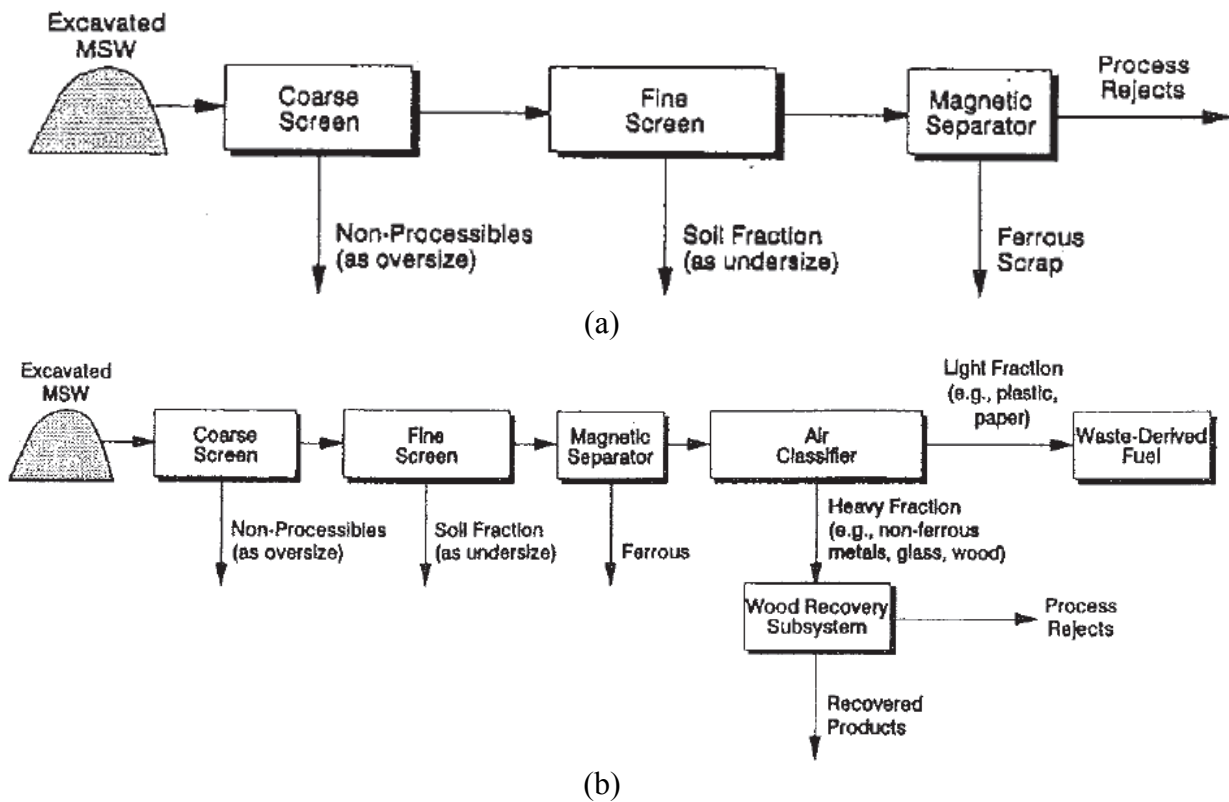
Excavated MSW

Coarse Screen

Fine Screen

Magnetic Separator

Process Rejects

Non-Processibles (as oversize)

Soil Fraction (as undersize)

Ferrous Scrap

(a)

Excavated MSW

Coarse Screen

Fine Screen

Magnetic Separator

Air Classifier

Light Fraction (e.g., plastic, paper)

Waste-Derived Fuel

Non-Processibles (as oversize)

Soil Fraction (as undersize)

Ferrous

Heavy Fraction (e.g., non-ferrous metals, glass, wood)

Wood Recovery Subsystem

Process Rejects

Recovered Products

(b)